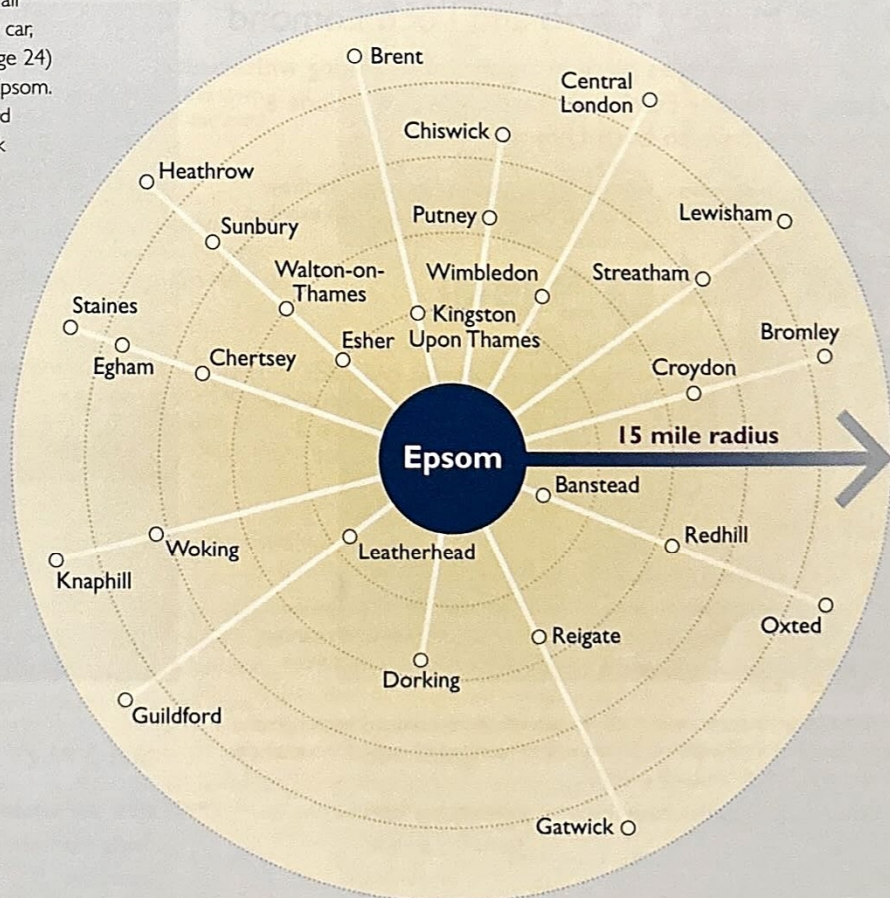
all
car,
ge 24)
psom.
d
k

Brent
Central London
Chiswick
Heathrow
Putney
Lewisham
Sunbury
Walton-on-Thames
Wimbledon
Streatham
Staines
Kingston Upon Thames
Bromley
Egham
Chertsey
Esher
Croydon
Epsom
15 mile radius
Banstead
Redhill
Woking
Leatherhead
Knaphill
Oxted
Reigate
Dorking
Guildford
Gatwick